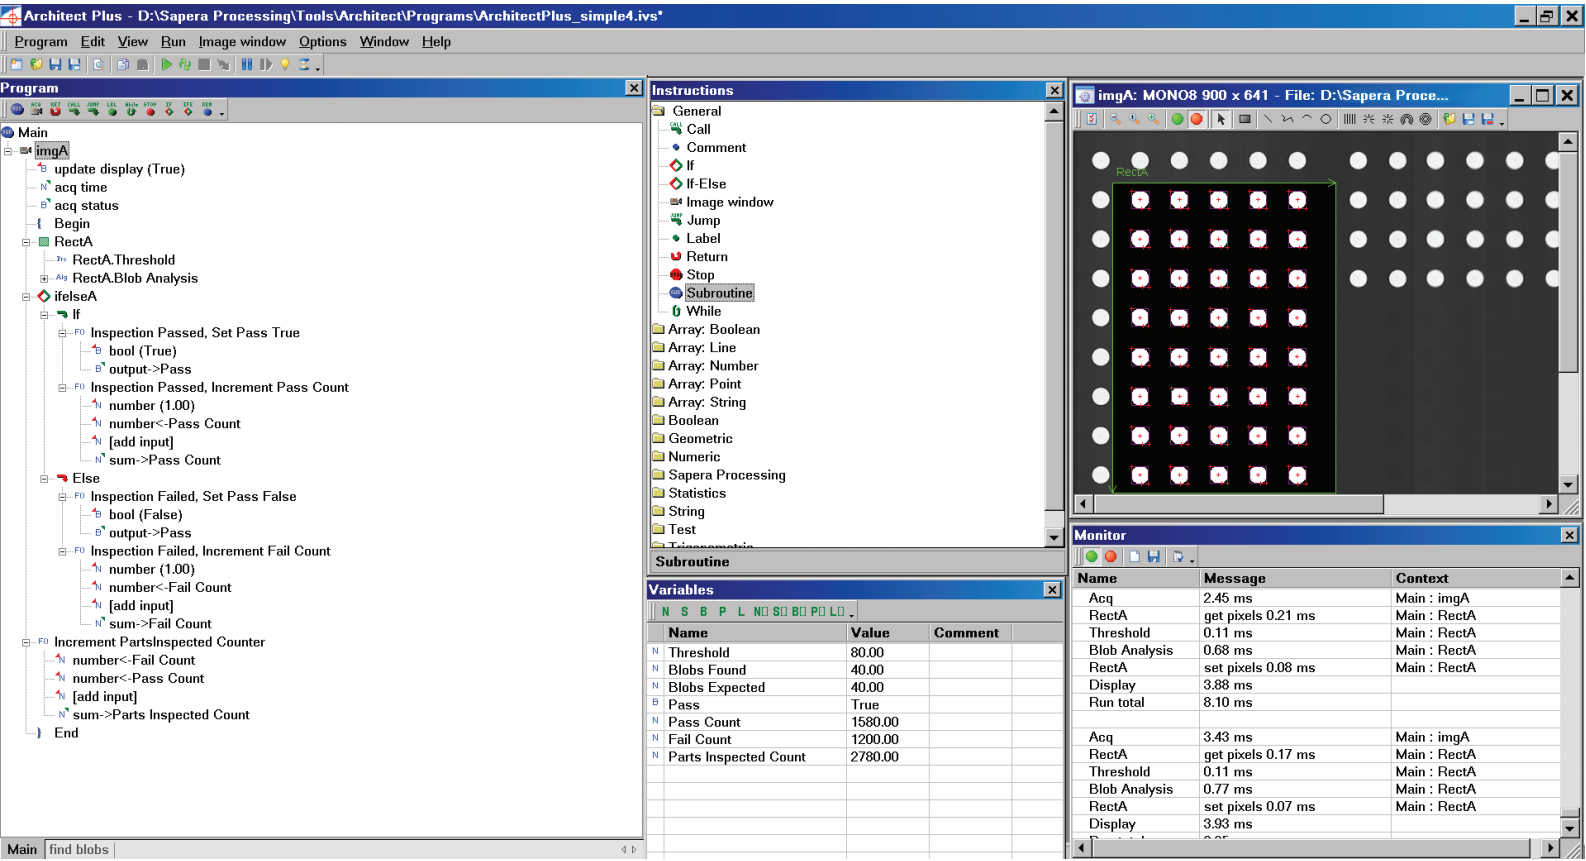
Architect Plus - D:\Sapera Processing\Tools\Architect\Programs\ArchitectPlus_simple4.ivs*

Program Edit View Run Image window Options Window Help

Program

Main
imgA
update display (True)
acq time
acq status
Begin
RectA
RectA.Threshold
RectA.Blob Analysis
ifelseA
If
Inspection Passed, Set Pass True
bool (True)
output->Pass
Inspection Passed, Increment Pass Count
number (1.00)
number<-Pass Count
[add input]
sum->Pass Count
Else
Inspection Failed, Set Pass False
bool (False)
output->Pass
Inspection Failed, Increment Fail Count
number (1.00)
number<-Fail Count
[add input]
sum->Fail Count
Increment PartsInspected Counter
number<-Fail Count
number<-Pass Count
[add input]
sum->Parts Inspected Count
End

Main | find blobs

Instructions

General
Call
Comment
If
If-Else
Image window
Jump
Label
Return
Stop
Subroutine
While
Array: Boolean
Array: Line
Array: Number
Array: Point
Array: String
Boolean
Geometric
Numeric
Sapera Processing
Statistics
String
Test
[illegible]

Subroutine

Variables

N S B P L N[] S[] B[] P[] L[]

| Name | Value | Comment |
|---|---|---|
| Threshold | 80.00 | |
| Blobs Found | 40.00 | |
| Blobs Expected | 40.00 | |
| Pass | True | |
| Pass Count | 1580.00 | |
| Fail Count | 1200.00 | |
| Parts Inspected Count | 2780.00 | |

imgA: MONO8 900 x 641 - File: D:\Sapera Proce...

RectA

Monitor

| Name | Message | Context |
|---|---|---|
| Acq | 2.45 ms | Main : imgA |
| RectA | get pixels 0.21 ms | Main : RectA |
| Threshold | 0.11 ms | Main : RectA |
| Blob Analysis | 0.68 ms | Main : RectA |
| RectA | set pixels 0.08 ms | Main : RectA |
| Display | 3.88 ms | |
| Run total | 8.10 ms | |
| | | |
| Acq | 3.43 ms | Main : imgA |
| RectA | get pixels 0.17 ms | Main : RectA |
| Threshold | 0.11 ms | Main : RectA |
| Blob Analysis | 0.77 ms | Main : RectA |
| RectA | set pixels 0.07 ms | Main : RectA |
| Display | 3.93 ms | |